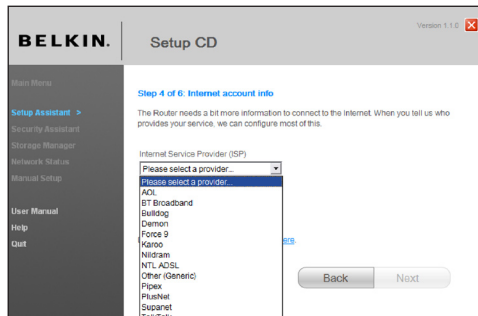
BELKIN.

Setup CD

Version 1.1.0

Main Menu

Setup Assistant >

Security Assistant

Storage Manager

Network Status

Manual Setup

User Manual

Help

Quit

Step 4 of 6: Internet account info

The Router needs a bit more information to connect to the Internet. When you tell us who provides your service, we can configure most of this.

Internet Service Provider (ISP)

Please select a provider...

Please select a provider...
AOL
BT Broadband
Bulldog
Demon
Force 9
Karoo
Nildram
NTL ADSL
Other (Generic)
Pipex
PlusNet
Supanet
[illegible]

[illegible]ere.

Back

Next